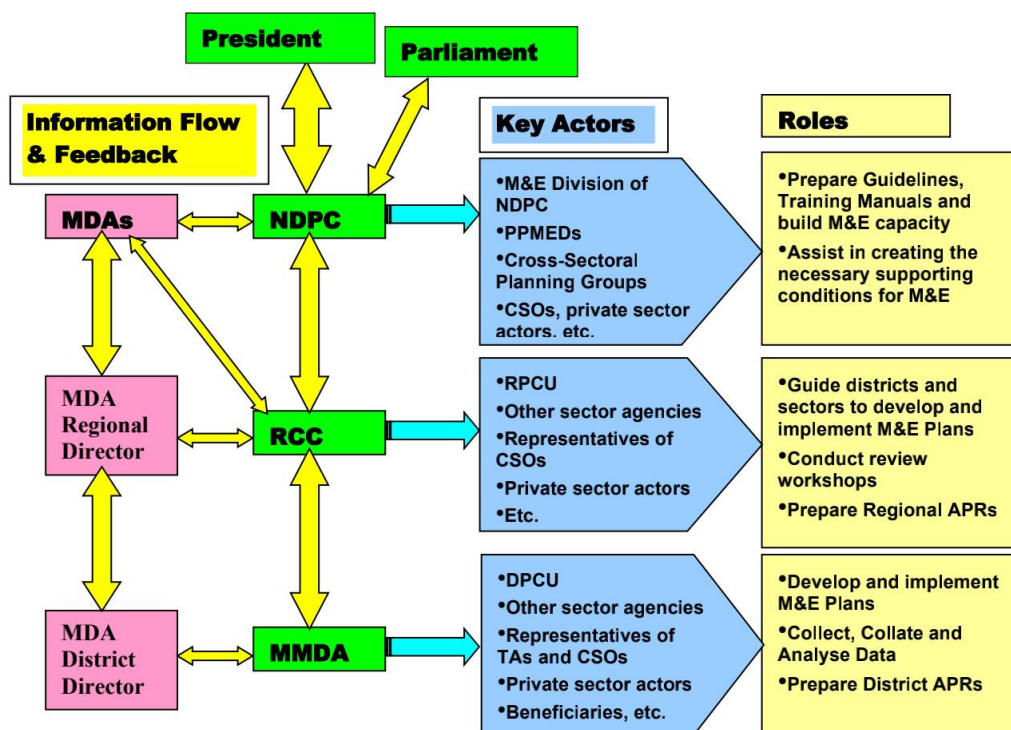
President

Parliament

Information Flow & Feedback

Key Actors

Roles

MDAs

NDPC

•M&E Division of NDPC
•PPMEDs
•Cross-Sectoral Planning Groups
•CSOs, private sector actors, etc.

•Prepare Guidelines, Training Manuals and build M&E capacity
•Assist in creating the necessary supporting conditions for M&E

MDA Regional Director

RCC

•RPCU
•Other sector agencies
•Representatives of CSOs
•Private sector actors
•Etc.

•Guide districts and sectors to develop and implement M&E Plans
•Conduct review workshops
•Prepare Regional APRs

MDA District Director

MMDA

•DPCU
•Other sector agencies
•Representatives of TAs and CSOs
•Private sector actors
•Beneficiaries, etc.

•Develop and implement M&E Plans
•Collect, Collate and Analyse Data
•Prepare District APRs